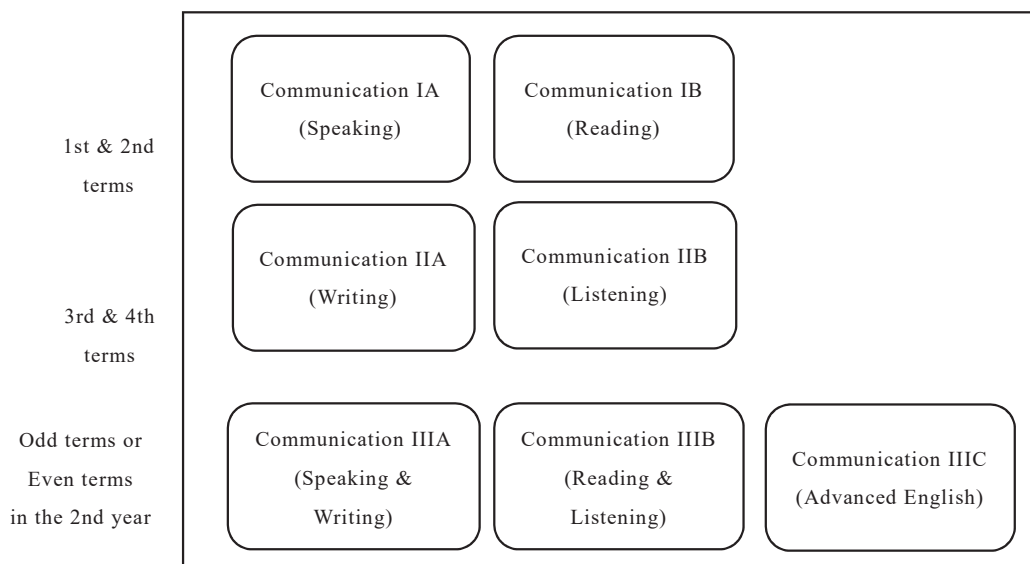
1st & 2nd terms

Communication IA (Speaking)

Communication IB (Reading)

3rd & 4th terms

Communication IIA (Writing)

Communication IIB (Listening)

Odd terms or Even terms in the 2nd year

Communication IIIA (Speaking & Writing)

Communication IIIB (Reading & Listening)

Communication IIIC (Advanced English)